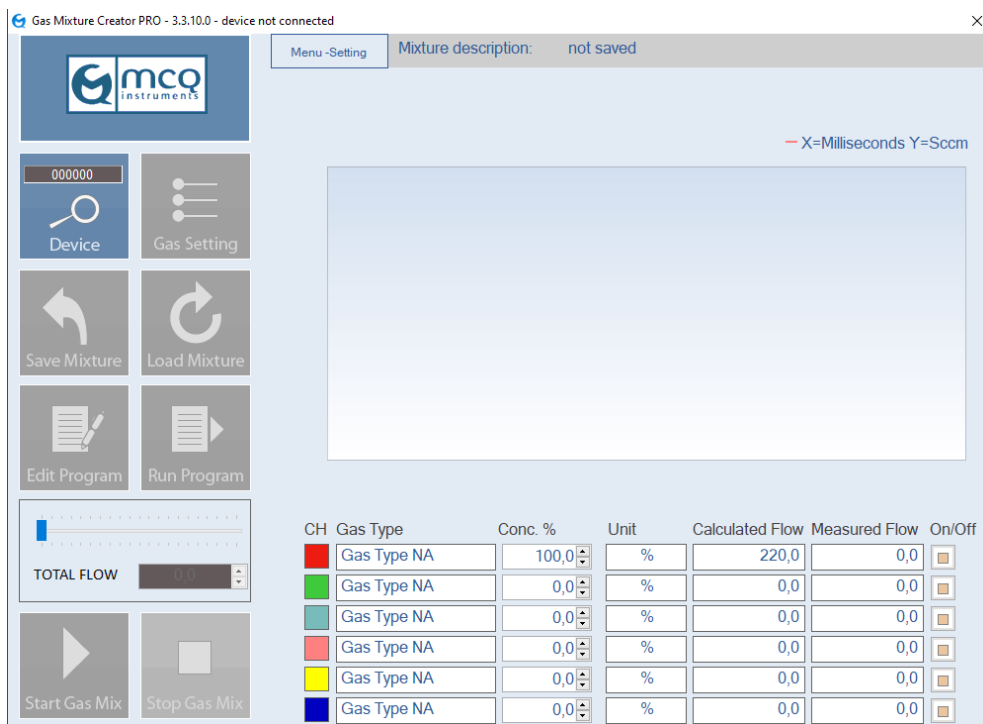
Gas Mixture Creator PRO - 3.3.10.0 - device not connected

×

mcq instruments

Menu -Setting

Mixture description: not saved

X=Milliseconds Y=Sccm

000000

Device

Gas Setting

Save Mixture

Load Mixture

Edit Program

Run Program

TOTAL FLOW

Start Gas Mix

Stop Gas Mix

| CH | Gas Type | Conc. % | Unit | Calculated Flow | Measured Flow | On/Off |
|---|---|---|---|---|---|---|
| | Gas Type NA | 100,0 | % | 220,0 | 0,0 | |
| | Gas Type NA | 0,0 | % | 0,0 | 0,0 | |
| | Gas Type NA | 0,0 | % | 0,0 | 0,0 | |
| | Gas Type NA | 0,0 | % | 0,0 | 0,0 | |
| | Gas Type NA | 0,0 | % | 0,0 | 0,0 | |
| | Gas Type NA | 0,0 | % | 0,0 | 0,0 | |